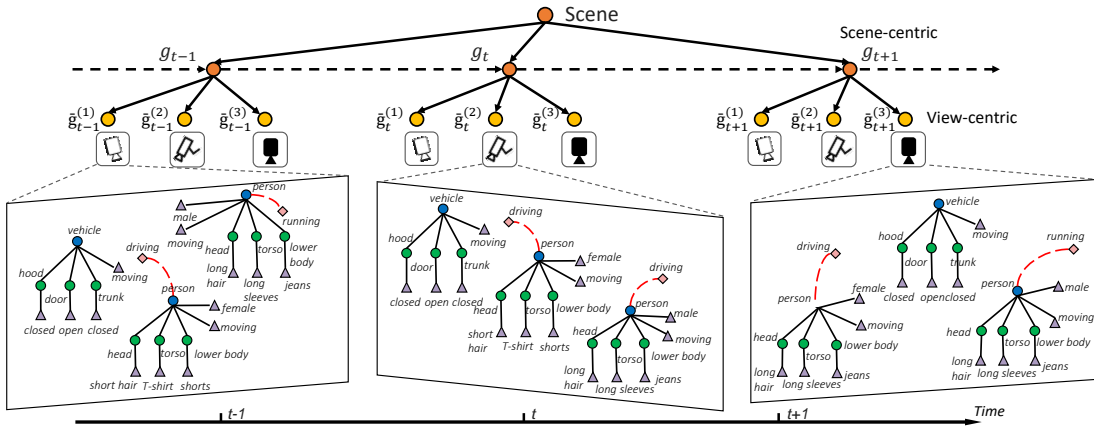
Scene

Scene-centric

$g_{t-1}$ $g_t$ $g_{t+1}$

$\bar{g}_{t-1}^{(1)}$ $\bar{g}_{t-1}^{(2)}$ $\bar{g}_{t-1}^{(3)}$ $\bar{g}_{t}^{(1)}$ $\bar{g}_{t}^{(2)}$ $\bar{g}_{t}^{(3)}$ $\bar{g}_{t+1}^{(1)}$ $\bar{g}_{t+1}^{(2)}$ $\bar{g}_{t+1}^{(3)}$ View-centric

person
male
running
moving
head
torso
lower body
long hair
long sleeves
jeans
vehicle
driving
hood
door
trunk
moving
person
female
moving
closed
open
closed
head
torso
lower body
short hair
T-shirt
shorts

vehicle
driving
hood
door
trunk
moving
person
female
moving
closed
open
closed
driving
head
torso
lower body
person
male
short hair
T-shirt
shorts
head
torso
moving
lower body
long hair
long sleeves
jeans

vehicle
driving
hood
door
trunk
moving
running
person
female
closed
openclosed
person
male
moving
head
torso
lower body
head
torso
lower body
moving
long hair
long sleeves
jeans
long hair
long sleeves
jeans

t-1
t
t+1
Time